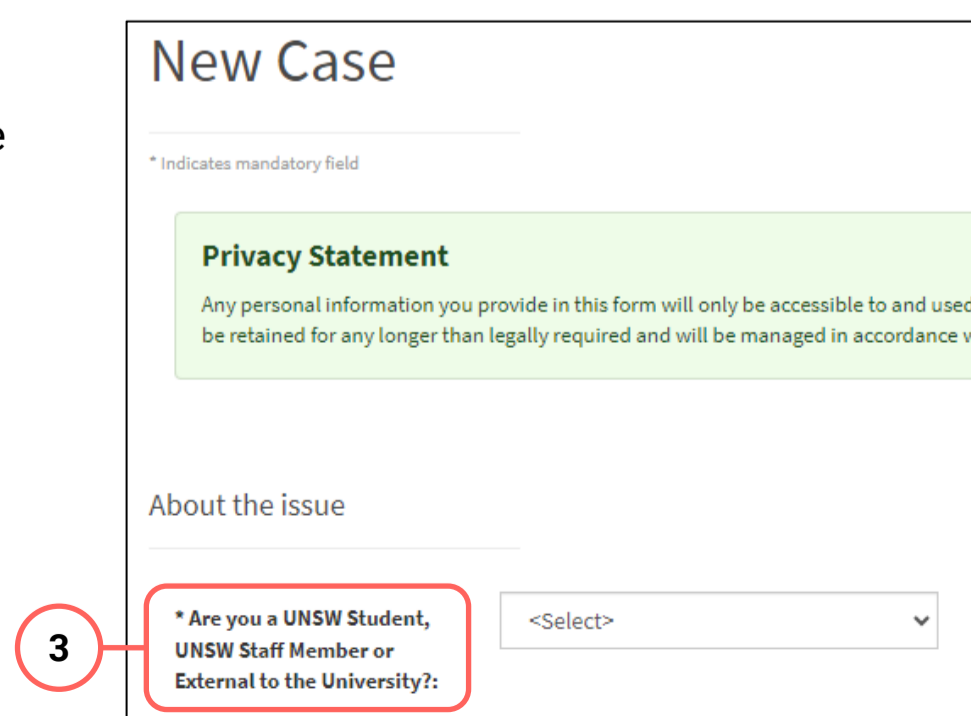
e

New Case

* Indicates mandatory field

Privacy Statement

Any personal information you provide in this form will only be accessible to and used be retained for any longer than legally required and will be managed in accordance w

About the issue

3

* Are you a UNSW Student, UNSW Staff Member or External to the University?:

<Select>